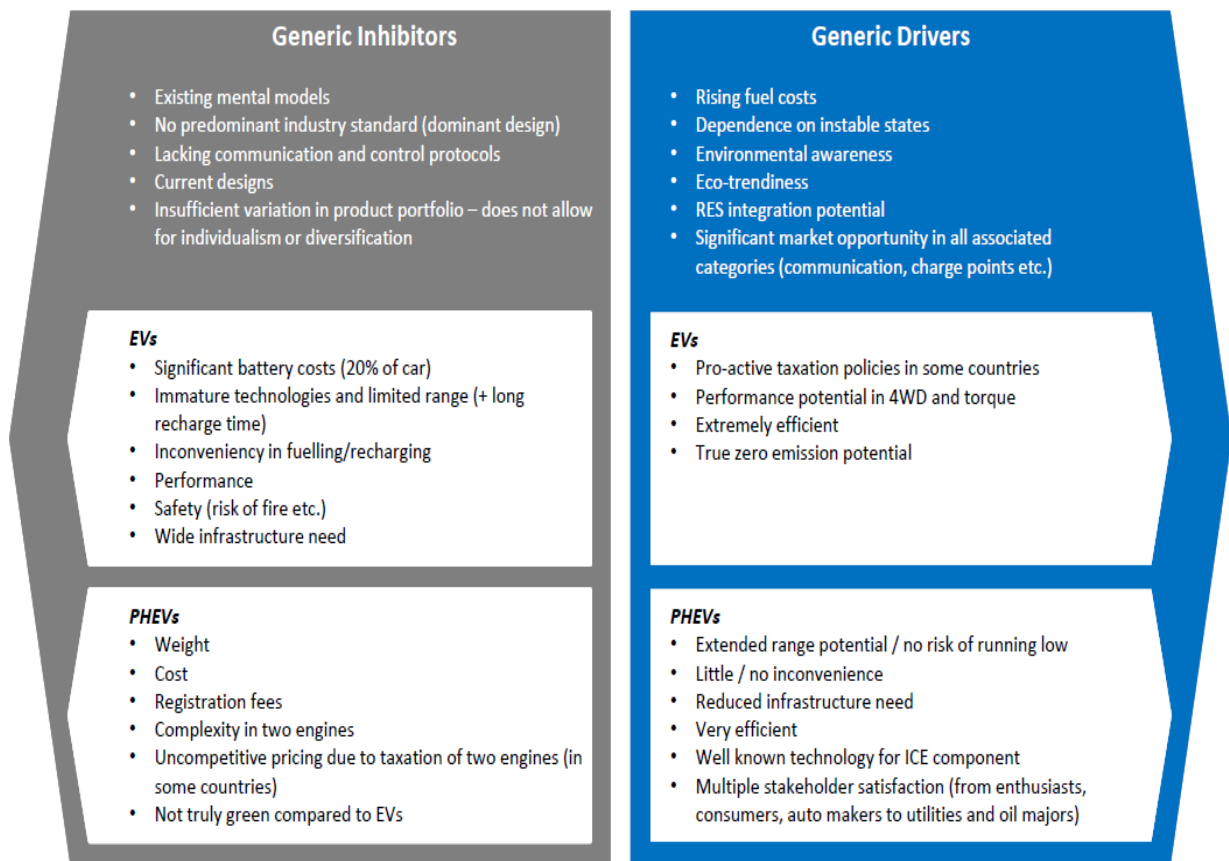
Generic Inhibitors

- Existing mental models
- No predominant industry standard (dominant design)
- Lacking communication and control protocols
- Current designs
- Insufficient variation in product portfolio – does not allow for individualism or diversification

EVs
- Significant battery costs (20% of car)
- Immature technologies and limited range (+ long recharge time)
- Inconveniency in fuelling/recharging
- Performance
- Safety (risk of fire etc.)
- Wide infrastructure need

PHEVs
- Weight
- Cost
- Registration fees
- Complexity in two engines
- Uncompetitive pricing due to taxation of two engines (in some countries)
- Not truly green compared to EVs

Generic Drivers

- Rising fuel costs
- Dependence on instable states
- Environmental awareness
- Eco-trendiness
- RES integration potential
- Significant market opportunity in all associated categories (communication, charge points etc.)

EVs
- Pro-active taxation policies in some countries
- Performance potential in 4WD and torque
- Extremely efficient
- True zero emission potential

PHEVs
- Extended range potential / no risk of running low
- Little / no inconvenience
- Reduced infrastructure need
- Very efficient
- Well known technology for ICE component
- Multiple stakeholder satisfaction (from enthusiasts, consumers, auto makers to utilities and oil majors)